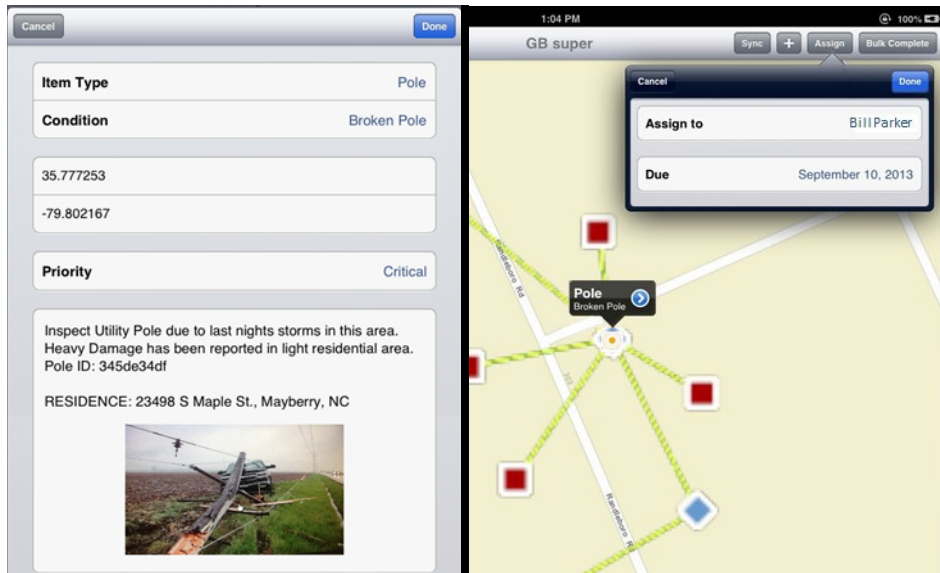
Cancel

Done

Item Type Pole

Condition Broken Pole

35.777253

-79.802167

Priority Critical

Inspect Utility Pole due to last nights storms in this area. Heavy Damage has been reported in light residential area. Pole ID: 345de34df

RESIDENCE: 23498 S Maple St., Mayberry, NC

1:04 PM

100%

GB super

Sync

+

Assign

Bulk Complete

Cancel

Done

Assign to Bill Parker

Due September 10, 2013

Randleboro Rd

Pole

Broken Pole

Randleboro Rd